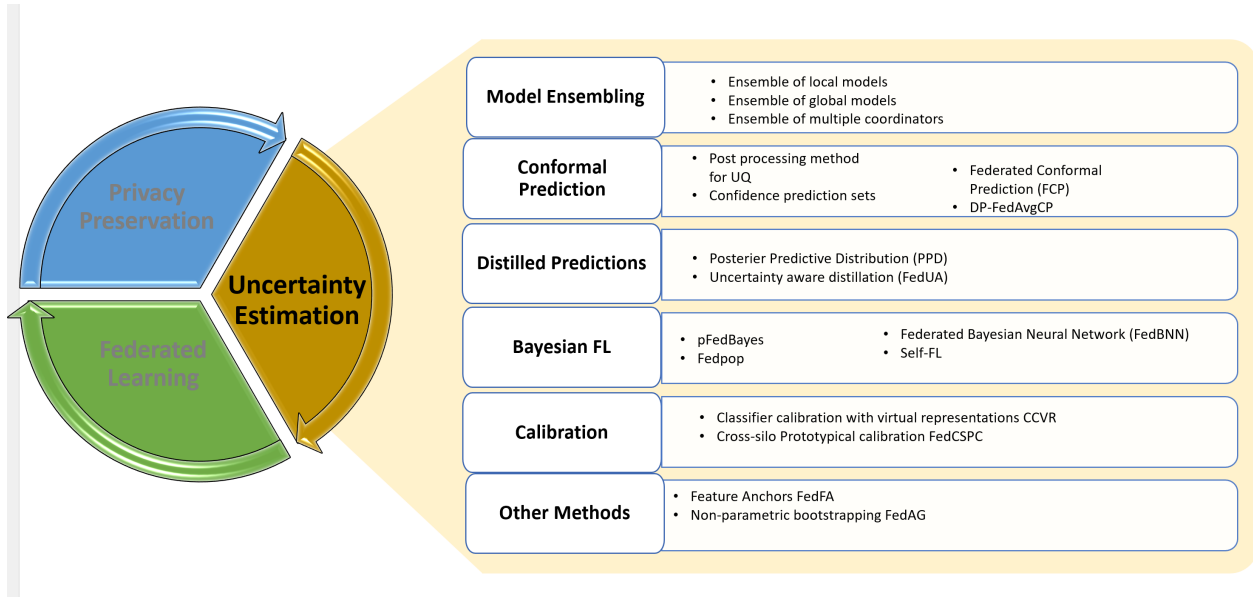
Privacy Preservation

Uncertainty Estimation

Federated Learning

Model Ensembling

- Ensemble of local models
- Ensemble of global models
- Ensemble of multiple coordinators

Conformal Prediction

- Post processing method for UQ
- Confidence prediction sets

- Federated Conformal Prediction (FCP)
- DP-FedAvgCP

Distilled Predictions

- Posterier Predictive Distribution (PPD)
- Uncertainty aware distillation (FedUA)

Bayesian FL

- pFedBayes
- Fedpop

- Federated Bayesian Neural Network (FedBNN)
- Self-FL

Calibration

- Classifier calibration with virtual representations CCVR
- Cross-silo Prototypical calibration FedCSPC

Other Methods

- Feature Anchors FedFA
- Non-parametric bootstrapping FedAG